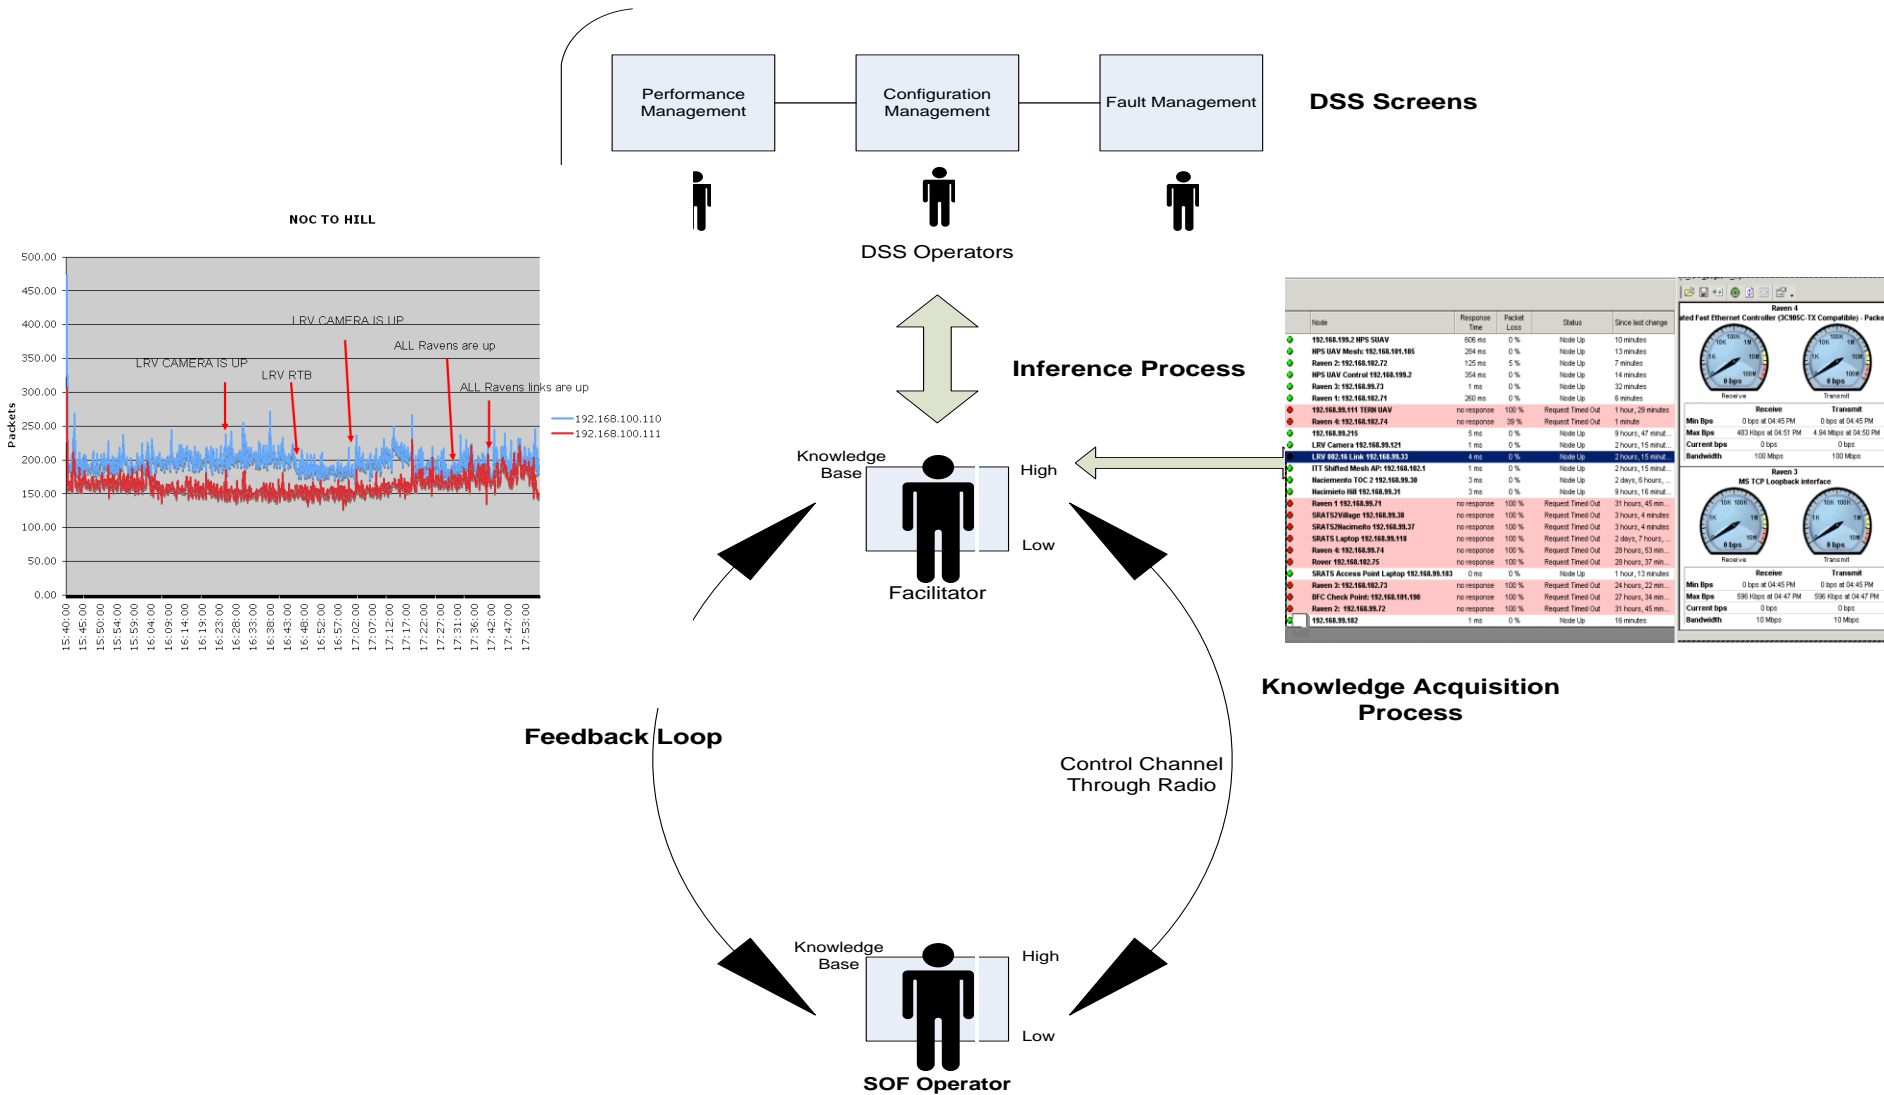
Performance Management

Configuration Management

Fault Management

DSS Screens

DSS Operators

NOC TO HILL

500.00
450.00
400.00
350.00
300.00
250.00
200.00
150.00
100.00
50.00
0.00

Packets

LRV CAMERA IS UP
LRV CAMERA IS UP
LRV RTB
ALL Ravens are up
ALL Ravens links are up

192.168.100.110
192.168.100.111

15:40:00 15:45:00 15:50:00 15:54:00 15:59:00 16:04:00 16:09:00 16:14:00 16:19:00 16:23:00 16:28:00 16:33:00 16:38:00 16:43:00 16:48:00 16:52:00 16:57:00 17:02:00 17:07:00 17:12:00 17:17:00 17:22:00 17:27:00 17:31:00 17:36:00 17:42:00 17:47:00 17:53:00

Inference Process

Knowledge Base

High

Low

Facilitator

Knowledge Acquisition Process

Feedback Loop

Control Channel Through Radio

Knowledge Base

High

Low

SOF Operator

| Node | Response Time | Packet Loss | Status | Since last change |
|---|---|---|---|---|
| 192.168.199.2 NPS SUAV | 606 ms | 0 % | Node Up | 10 minutes |
| NPS UAV Mesh: 192.168.101.105 | 204 ms | 0 % | Node Up | 13 minutes |
| Raven 2: 192.168.102.72 | 125 ms | 5 % | Node Up | 7 minutes |
| NPS UAV Control 192.168.199.2 | 354 ms | 0 % | Node Up | 14 minutes |
| Raven 3: 192.168.99.73 | 1 ms | 0 % | Node Up | 32 minutes |
| Raven 1: 192.168.102.71 | 260 ms | 0 % | Node Up | 6 minutes |
| 192.168.99.111 TERN UAV | no response | 100 % | Request Timed Out | 1 hour, 29 minutes |
| Raven 4: 192.168.102.74 | no response | 39 % | Request Timed Out | 1 minute |
| 192.168.99.215 | 5 ms | 0 % | Node Up | 9 hours, 47 minut... |
| LRV Camera 192.168.99.121 | 1 ms | 0 % | Node Up | 2 hours, 15 minut... |
| LRV 802.16 Link 192.168.99.33 | 4 ms | 0 % | Node Up | 2 hours, 15 minut... |
| ITT Shifted Mesh AP: 192.168.102.1 | 1 ms | 0 % | Node Up | 2 hours, 15 minut... |
| Naciemento TOC 2 192.168.99.30 | 3 ms | 0 % | Node Up | 2 days, 6 hours, ... |
| Nacimieto Hill 192.168.99.31 | 3 ms | 0 % | Node Up | 9 hours, 16 minut... |
| Raven 1 192.168.99.71 | no response | 100 % | Request Timed Out | 31 hours, 45 min... |
| SRATS2Village 192.168.99.38 | no response | 100 % | Request Timed Out | 3 hours, 4 minutes |
| SRATS2Nacimeito 192.168.99.37 | no response | 100 % | Request Timed Out | 3 hours, 4 minutes |
| SRATS Laptop 192.168.99.118 | no response | 100 % | Request Timed Out | 2 days, 7 hours, ... |
| Raven 4: 192.168.99.74 | no response | 100 % | Request Timed Out | 28 hours, 53 min... |
| Rover 192.168.102.75 | no response | 100 % | Request Timed Out | 28 hours, 37 min... |
| SRATS Access Point Laptop 192.168.99.183 | 0 ms | 0 % | Node Up | 1 hour, 13 minutes |
| Raven 3: 192.168.102.73 | no response | 100 % | Request Timed Out | 24 hours, 22 min... |
| BFC Check Point: 192.168.101.190 | no response | 100 % | Request Timed Out | 27 hours, 34 min... |
| Raven 2: 192.168.99.72 | no response | 100 % | Request Timed Out | 31 hours, 45 min... |
| 192.168.99.182 | 1 ms | 0 % | Node Up | 16 minutes |

Raven 4
ated Fast Ethernet Controller (3C905C-TX Compatible) - Packe
0 bps
Receive
0 bps
Transmit

| | Receive | Transmit |
|---|---|---|
| Min Bps | 0 bps at 04:45 PM | 0 bps at 04:45 PM |
| Max Bps | 483 Kbps at 04:51 PM | 4.94 Mbps at 04:50 PM |
| Current bps | 0 bps | 0 bps |
| Bandwidth | 100 Mbps | 100 Mbps |

Raven 3
MS TCP Loopback interface
0 bps
Receive
0 bps
Transmit

| | Receive | Transmit |
|---|---|---|
| Min Bps | 0 bps at 04:45 PM | 0 bps at 04:45 PM |
| Max Bps | 596 Kbps at 04:47 PM | 596 Kbps at 04:47 PM |
| Current bps | 0 bps | 0 bps |
| Bandwidth | 10 Mbps | 10 Mbps |